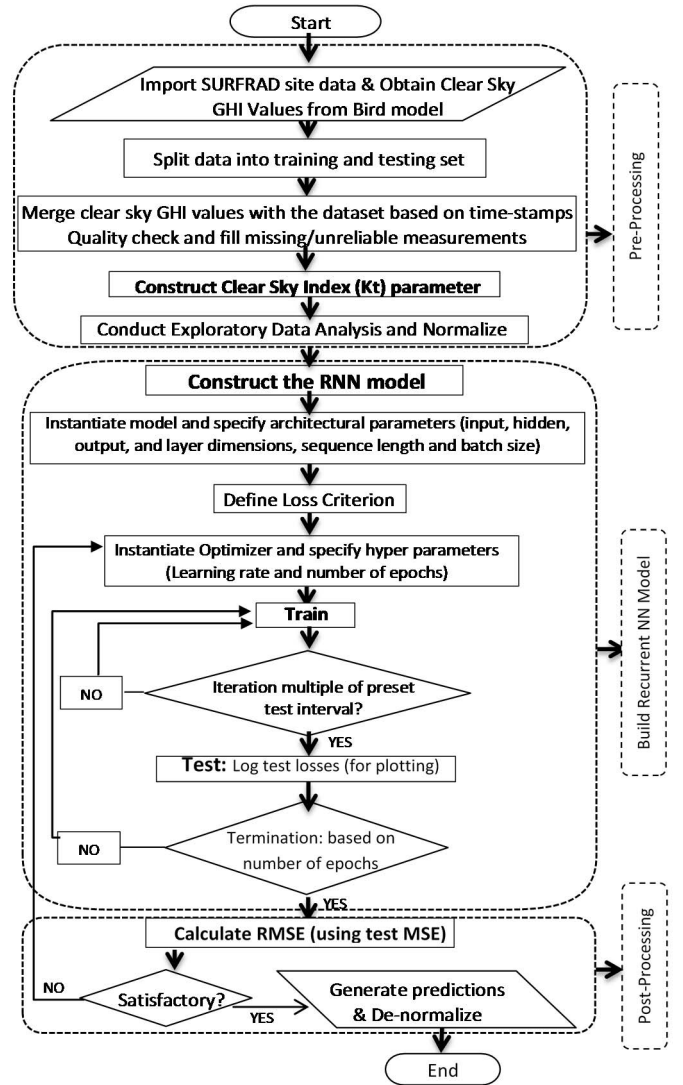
Start

Import SURFRAD site data & Obtain Clear Sky GHI Values from Bird model

Split data into training and testing set

Merge clear sky GHI values with the dataset based on time-stamps
Quality check and fill missing/unreliable measurements

Construct Clear Sky Index (Kt) parameter

Conduct Exploratory Data Analysis and Normalize

Pre-Processing

Construct the RNN model

Instantiate model and specify architectural parameters (input, hidden, output, and layer dimensions, sequence length and batch size)

Define Loss Criterion

Instantiate Optimizer and specify hyper parameters (Learning rate and number of epochs)

Train

NO

Iteration multiple of preset test interval?

YES

Test: Log test losses (for plotting)

NO

Termination: based on number of epochs

Build Recurrent NN Model

YES

Calculate RMSE (using test MSE)

NO

Satisfactory?

YES

Generate predictions & De-normalize

Post-Processing

End